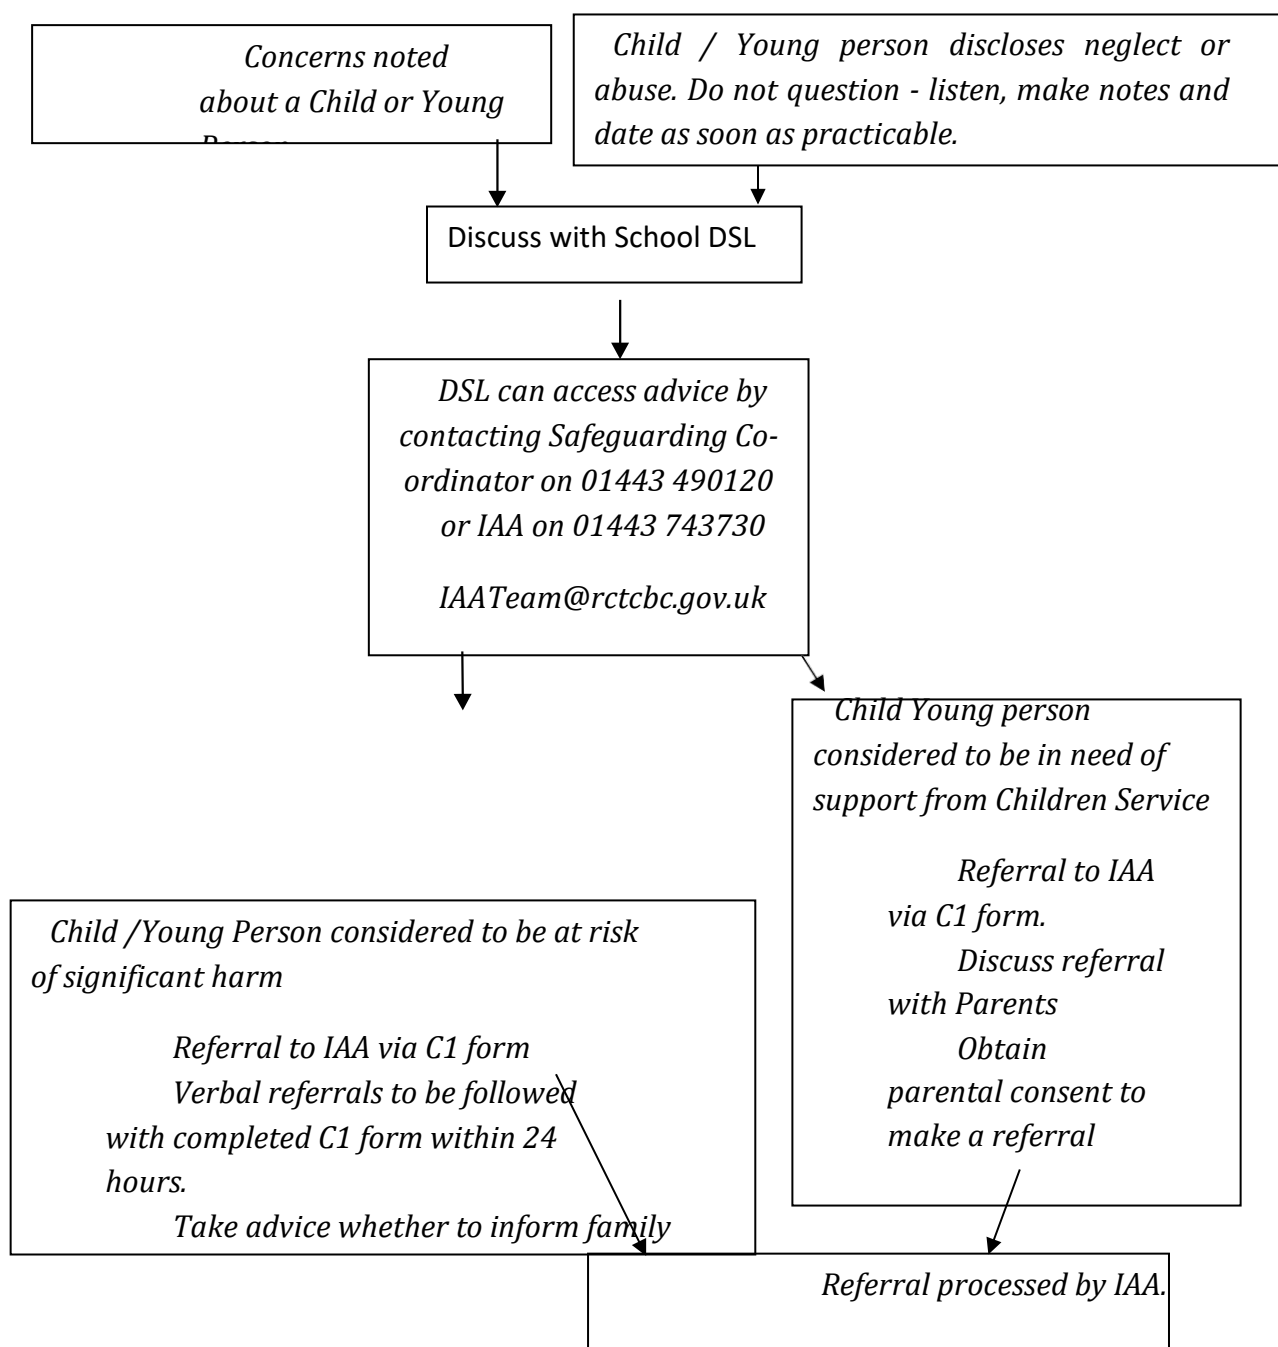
Concerns noted about a Child or Young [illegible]

Child / Young person discloses neglect or abuse. Do not question - listen, make notes and date as soon as practicable.

Discuss with School DSL

DSL can access advice by contacting Safeguarding Co-ordinator on 01443 490120 or IAA on 01443 743730

IAATeam@rctcbc.gov.uk

Child Young person considered to be in need of support from Children Service

Referral to IAA via C1 form.
Discuss referral with Parents
Obtain parental consent to make a referral

Child /Young Person considered to be at risk of significant harm

Referral to IAA via C1 form
Verbal referrals to be followed with completed C1 form within 24 hours.
Take advice whether to inform family

Referral processed by IAA.